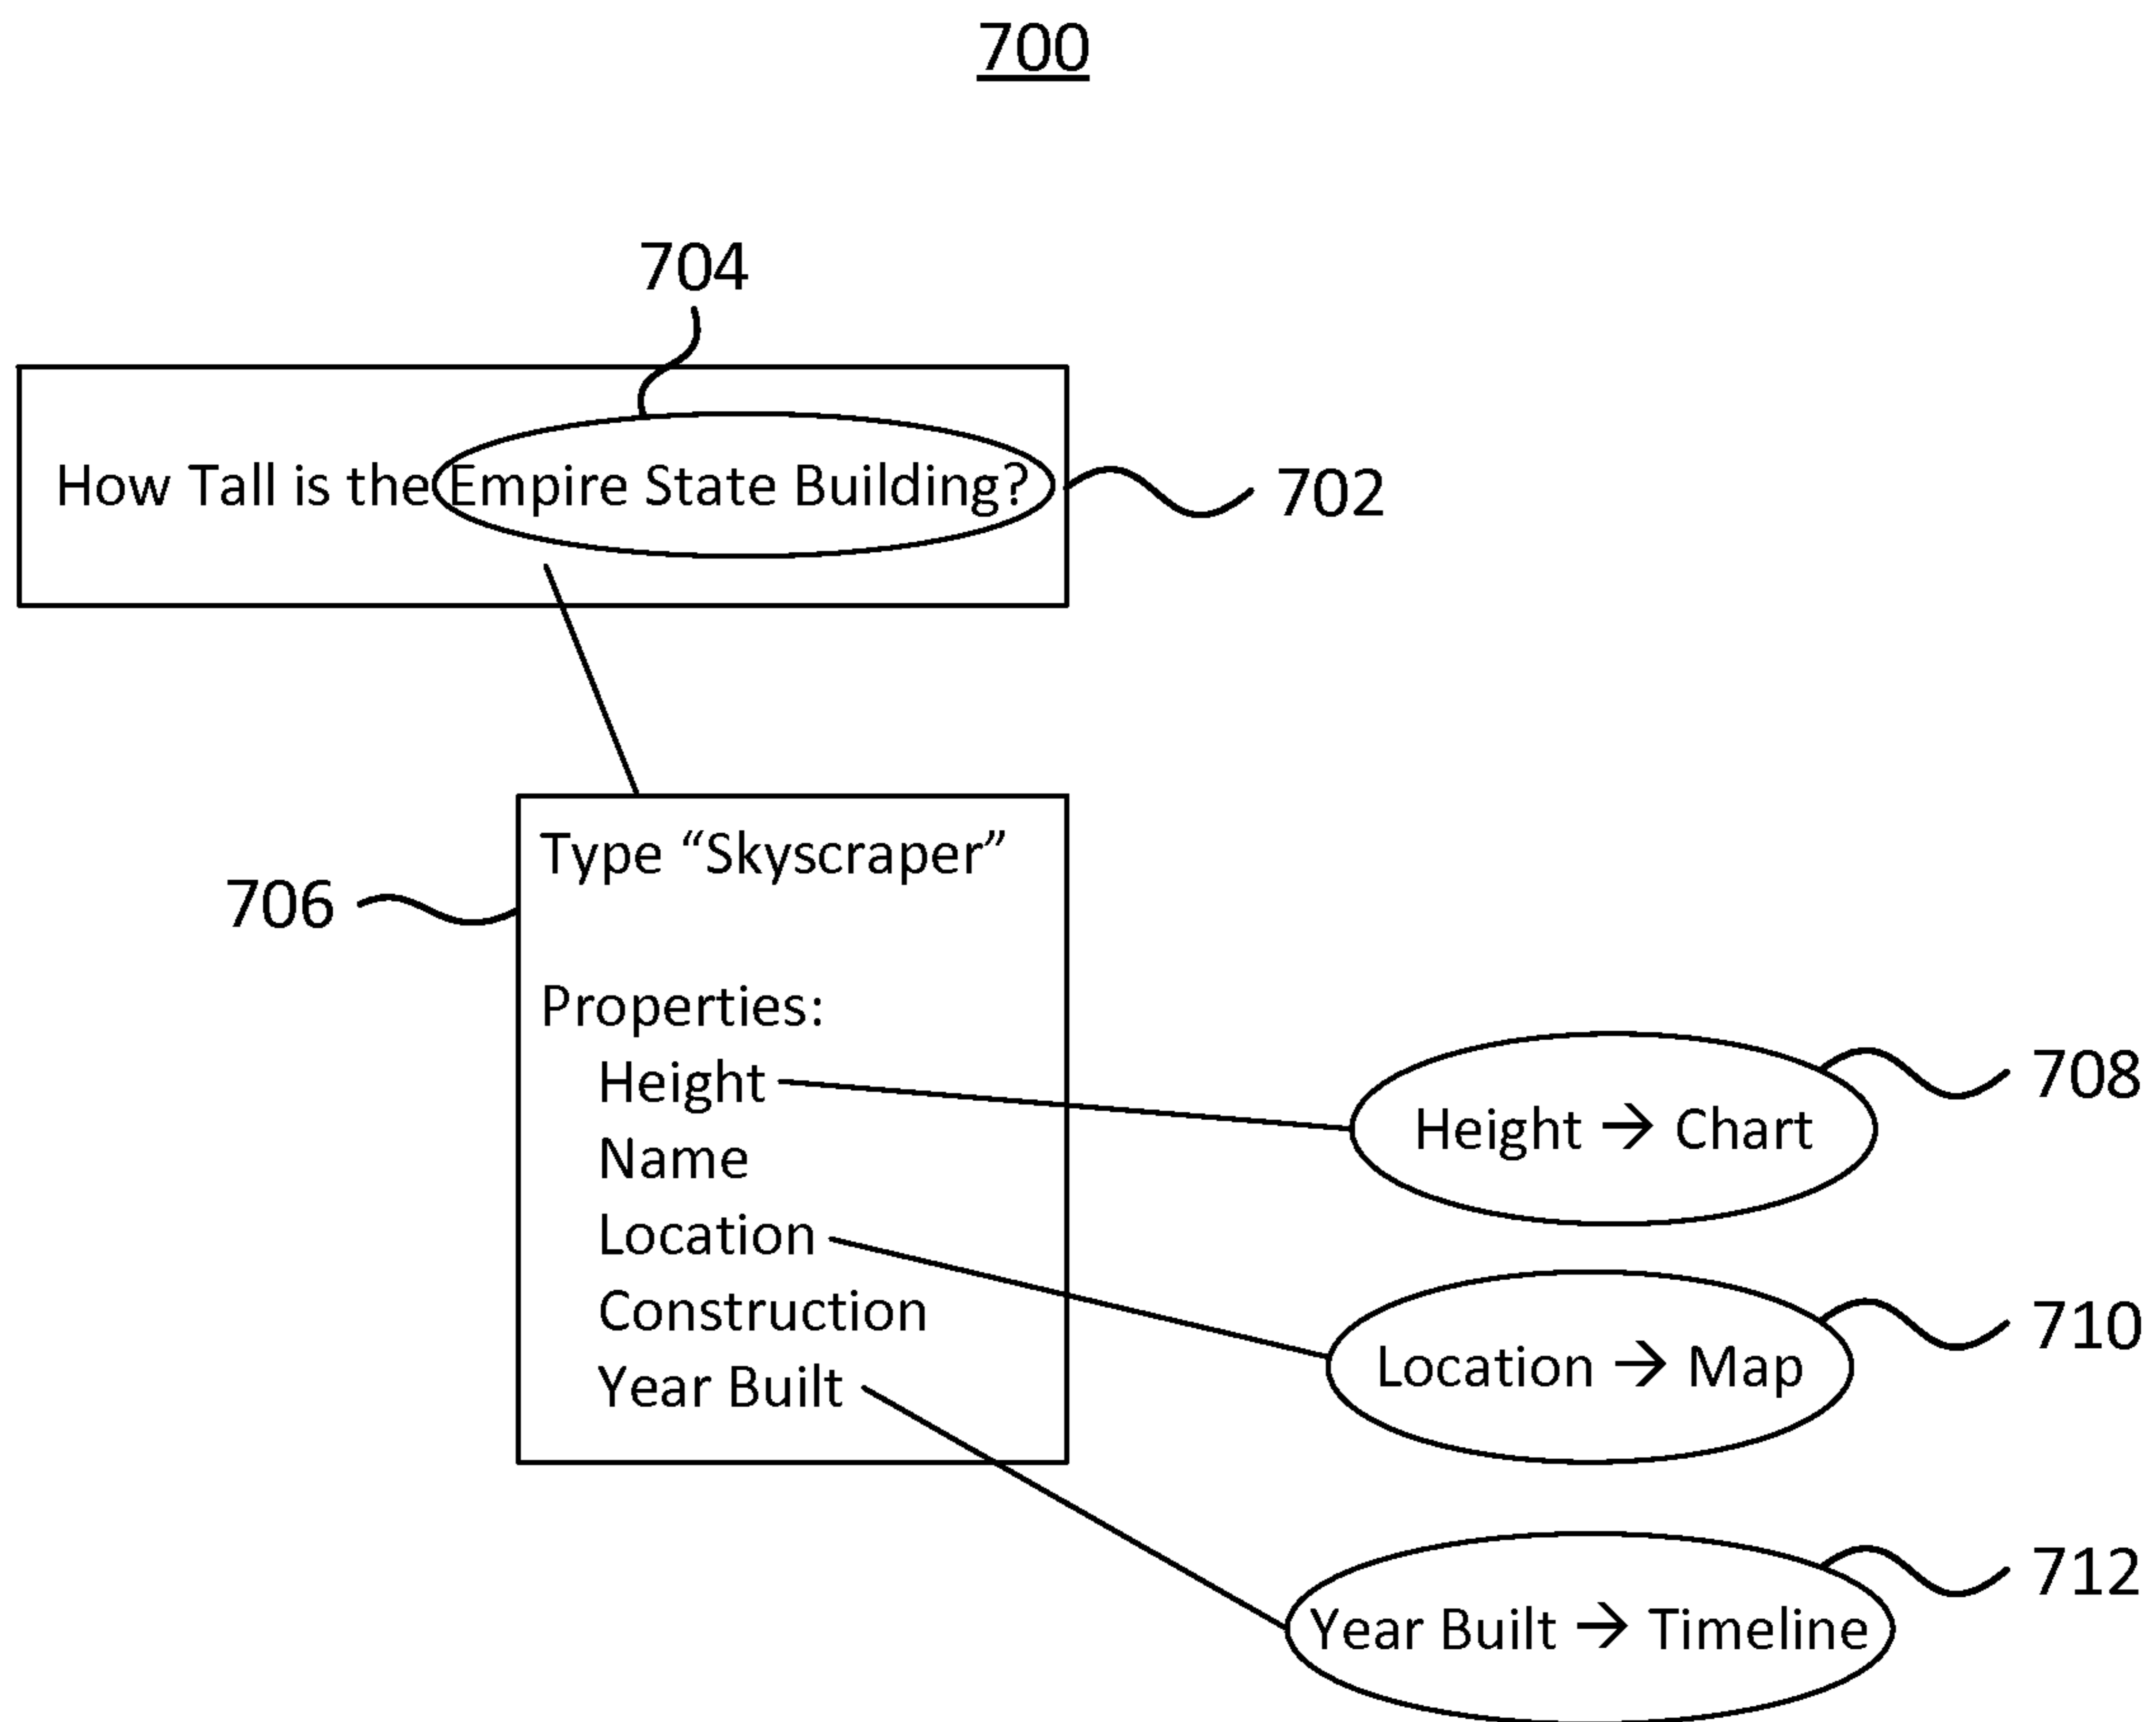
700

704

How Tall is the Empire State Building?

702

706

Type “Skyscraper”

Properties:
Height
Name
Location
Construction
Year Built

Height → Chart

708

Location → Map

710

Year Built → Timeline

712